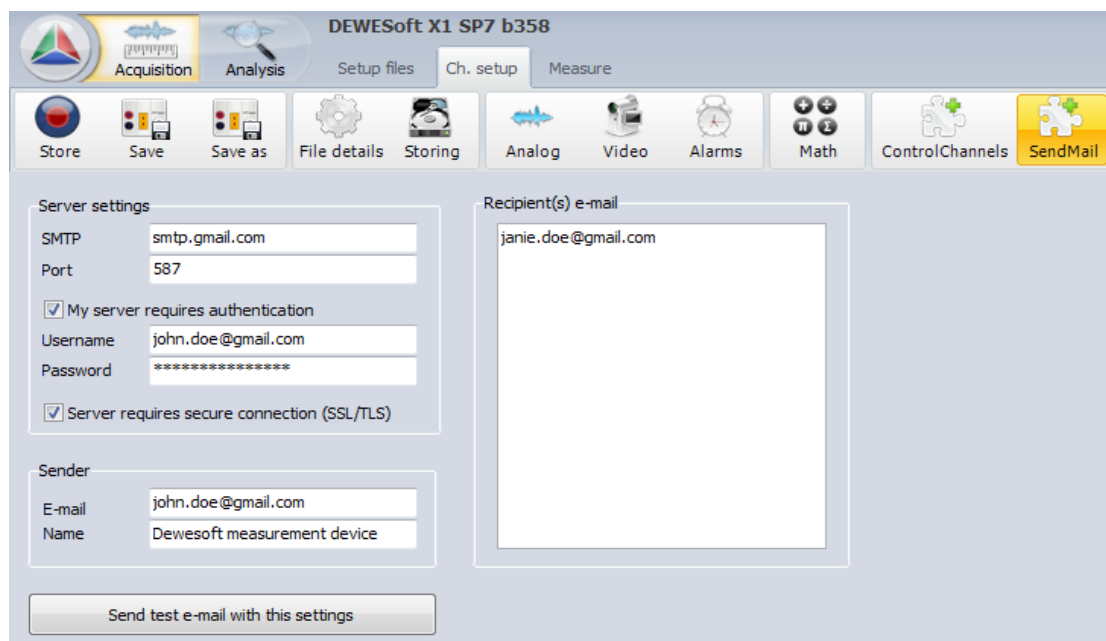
Acquisition
Analysis
DEWESoft X1 SP7 b358
Setup files
Ch. setup
Measure

Store
Save
Save as
File details
Storing
Analog
Video
Alarms
Math
ControlChannels
SendMail

Server settings
SMTP smtp.gmail.com
Port 587
☑ My server requires authentication
Username john.doe@gmail.com
Password ****************
☑ Server requires secure connection (SSL/TLS)

Sender
E-mail john.doe@gmail.com
Name Dewesoft measurement device

Recipient(s) e-mail
janie.doe@gmail.com

Send test e-mail with this settings